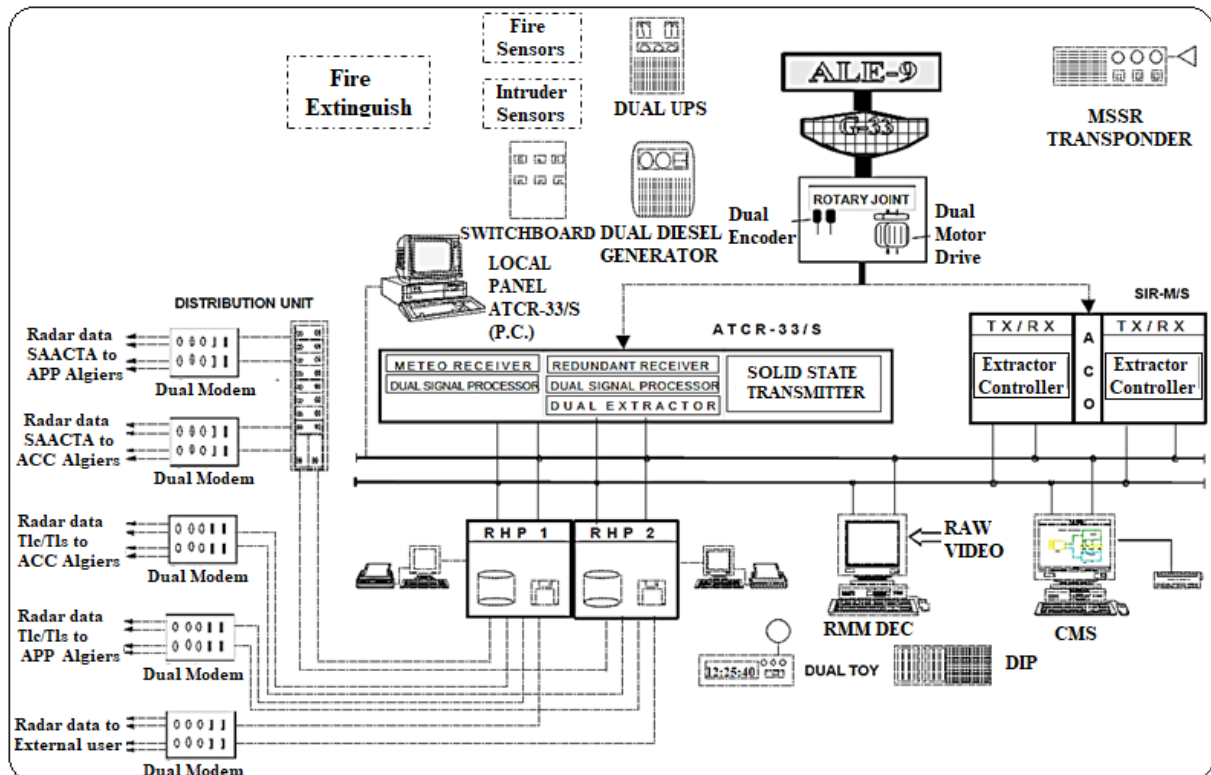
Fire Extinguish

Fire Sensors

Intruder Sensors

DUAL UPS

ALE-9

G-33

MSSR TRANSPONDER

ROTARY JOINT

Dual Encoder

Dual Motor Drive

SWITCHBOARD

DUAL DIESEL GENERATOR

LOCAL PANEL ATCR-33/S (P.C.)

DISTRIBUTION UNIT

SIR-M/S

ATCR-33/S

TX/RX

TX/RX

ACO

Extractor Controller

Extractor Controller

METEO RECEIVER

DUAL SIGNAL PROCESSOR

REDUNDANT RECEIVER

DUAL SIGNAL PROCESSOR

DUAL EXTRACTOR

SOLID STATE TRANSMITTER

Radar data SAACTA to APP Algiers

Dual Modem

Radar data SAACTA to ACC Algiers

Dual Modem

Radar data Tlc/Tls to ACC Algiers

Dual Modem

Radar data Tlc/Tls to APP Algiers

Dual Modem

Radar data to External user

Dual Modem

RHP 1

RHP 2

RAW VIDEO

RMM DEC

CMS

12:25:40

DUAL TOY

DIP